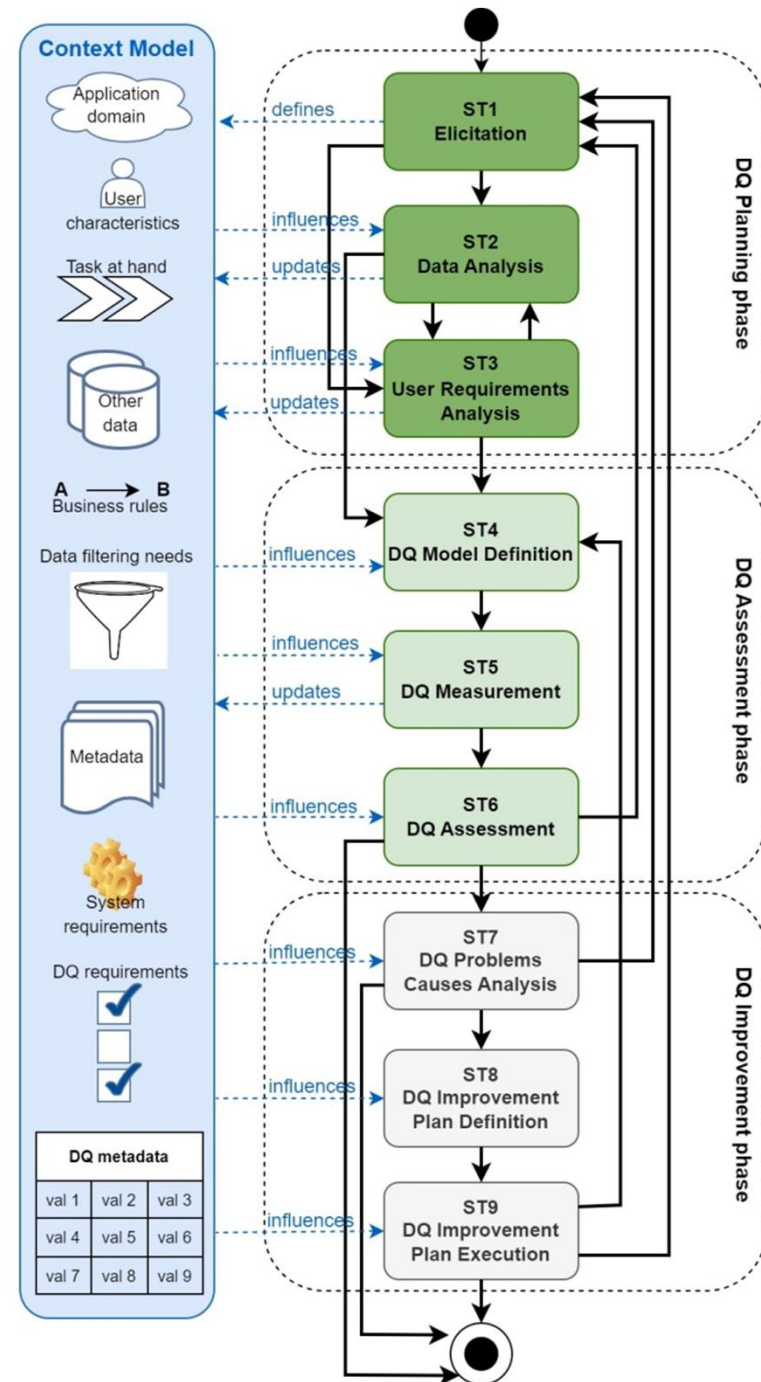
Context Model

Application domain

User

User characteristics

Task at hand

Other data

A → B
Business rules

Data filtering needs

Metadata

System requirements

DQ requirements

| DQ metadata | | |
|---|---|---|
| val 1 | val 2 | val 3 |
| val 4 | val 5 | val 6 |
| val 7 | val 8 | val 9 |

defines

influences

updates

influences

updates

influences

influences

updates

influences

influences

influences

influences

ST1
Elicitation

ST2
Data Analysis

ST3
User Requirements Analysis

ST4
DQ Model Definition

ST5
DQ Measurement

ST6
DQ Assessment

ST7
DQ Problems Causes Analysis

ST8
DQ Improvement Plan Definition

ST9
DQ Improvement Plan Execution

DQ Planning phase

DQ Assessment phase

DQ Improvement phase